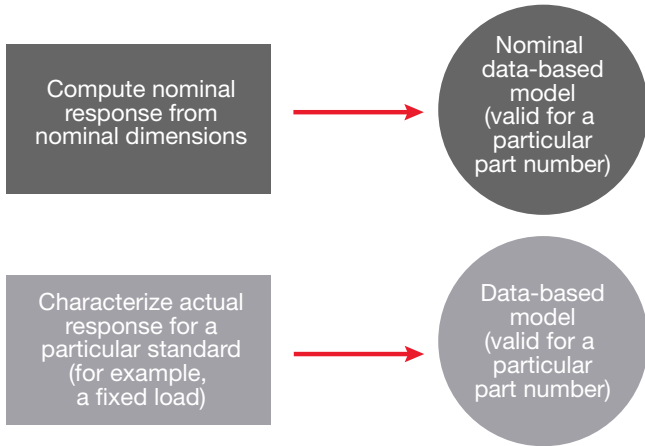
Compute nominal response from nominal dimensions

Nominal data-based model (valid for a particular part number)

Characterize actual response for a particular standard (for example, a fixed load)

Data-based model (valid for a particular part number)